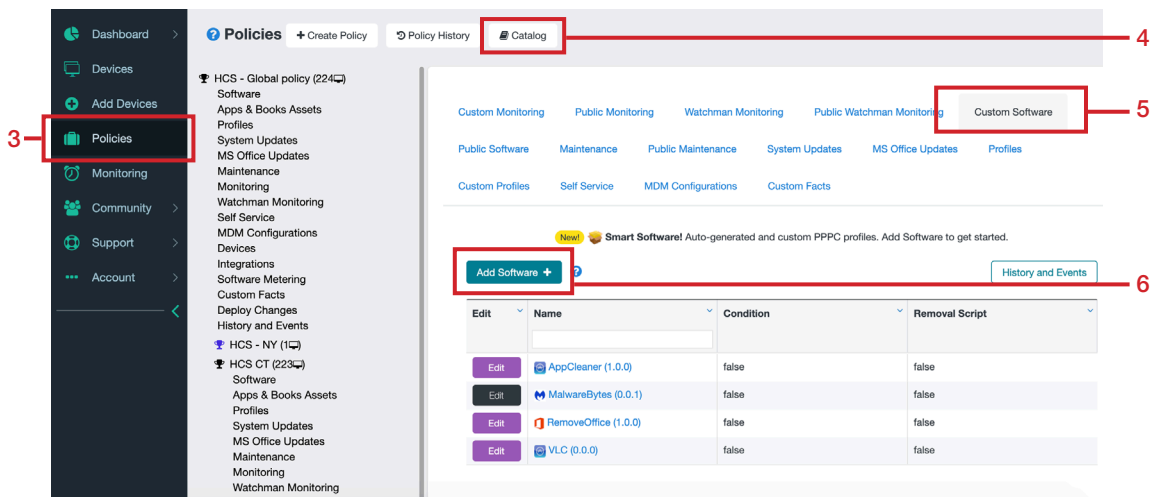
Dashboard
Devices
Add Devices
3
Policies
Monitoring
Community
Support
Account

Policies + Create Policy Policy History Catalog
4

HCS - Global policy (224)
Software
Apps & Books Assets
Profiles
System Updates
MS Office Updates
Maintenance
Monitoring
Watchman Monitoring
Self Service
MDM Configurations
Devices
Integrations
Software Metering
Custom Facts
Deploy Changes
History and Events
HCS - NY (1)
HCS CT (223)
Software
Apps & Books Assets
Profiles
System Updates
MS Office Updates
Maintenance
Monitoring
Watchman Monitoring

Custom Monitoring Public Monitoring Watchman Monitoring Public Watchman Monitoring Custom Software
5
Public Software Maintenance Public Maintenance System Updates MS Office Updates Profiles
Custom Profiles Self Service MDM Configurations Custom Facts

New! Smart Software! Auto-generated and custom PPPC profiles. Add Software to get started.

Add Software + ?
History and Events
6

| Edit | Name | Condition | Removal Script |
|---|---|---|---|
| Edit | AppCleaner (1.0.0) | false | false |
| Edit | MalwareBytes (0.0.1) | false | false |
| Edit | RemoveOffice (1.0.0) | false | false |
| Edit | VLC (0.0.0) | false | false |